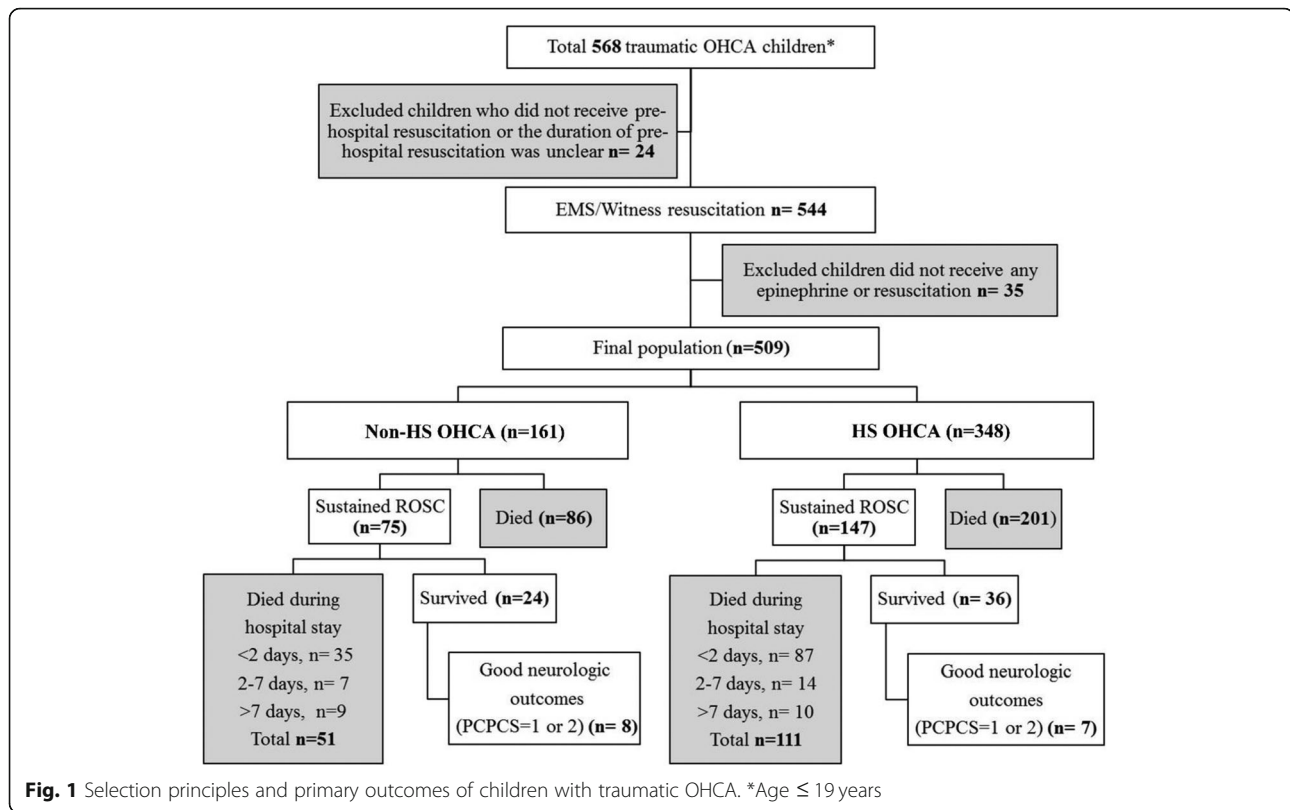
Total **568** traumatic OHCA children*

Excluded children who did not receive prehospital resuscitation or the duration of prehospital resuscitation was unclear **n= 24**

EMS/Witness resuscitation **n= 544**

Excluded children did not receive any epinephrine or resuscitation **n= 35**

Final population **(n=509)**

**Non-HS OHCA (n=161)**

**HS OHCA (n=348)**

Sustained ROSC **(n=75)**

Died **(n=86)**

Sustained ROSC **(n=147)**

Died **(n=201)**

Died during hospital stay
<2 days, n= 35
2-7 days, n= 7
>7 days, n=9
Total **n=51**

Survived **(n=24)**

Good neurologic outcomes (PCPCS=1 or 2) **(n= 8)**

Died during hospital stay
<2 days, n= 87
2-7 days, n= 14
>7 days, n= 10
Total **n=111**

Survived **(n= 36)**

Good neurologic outcomes (PCPCS=1 or 2) **(n= 7)**

**Fig. 1** Selection principles and primary outcomes of children with traumatic OHCA. *Age ≤ 19 years